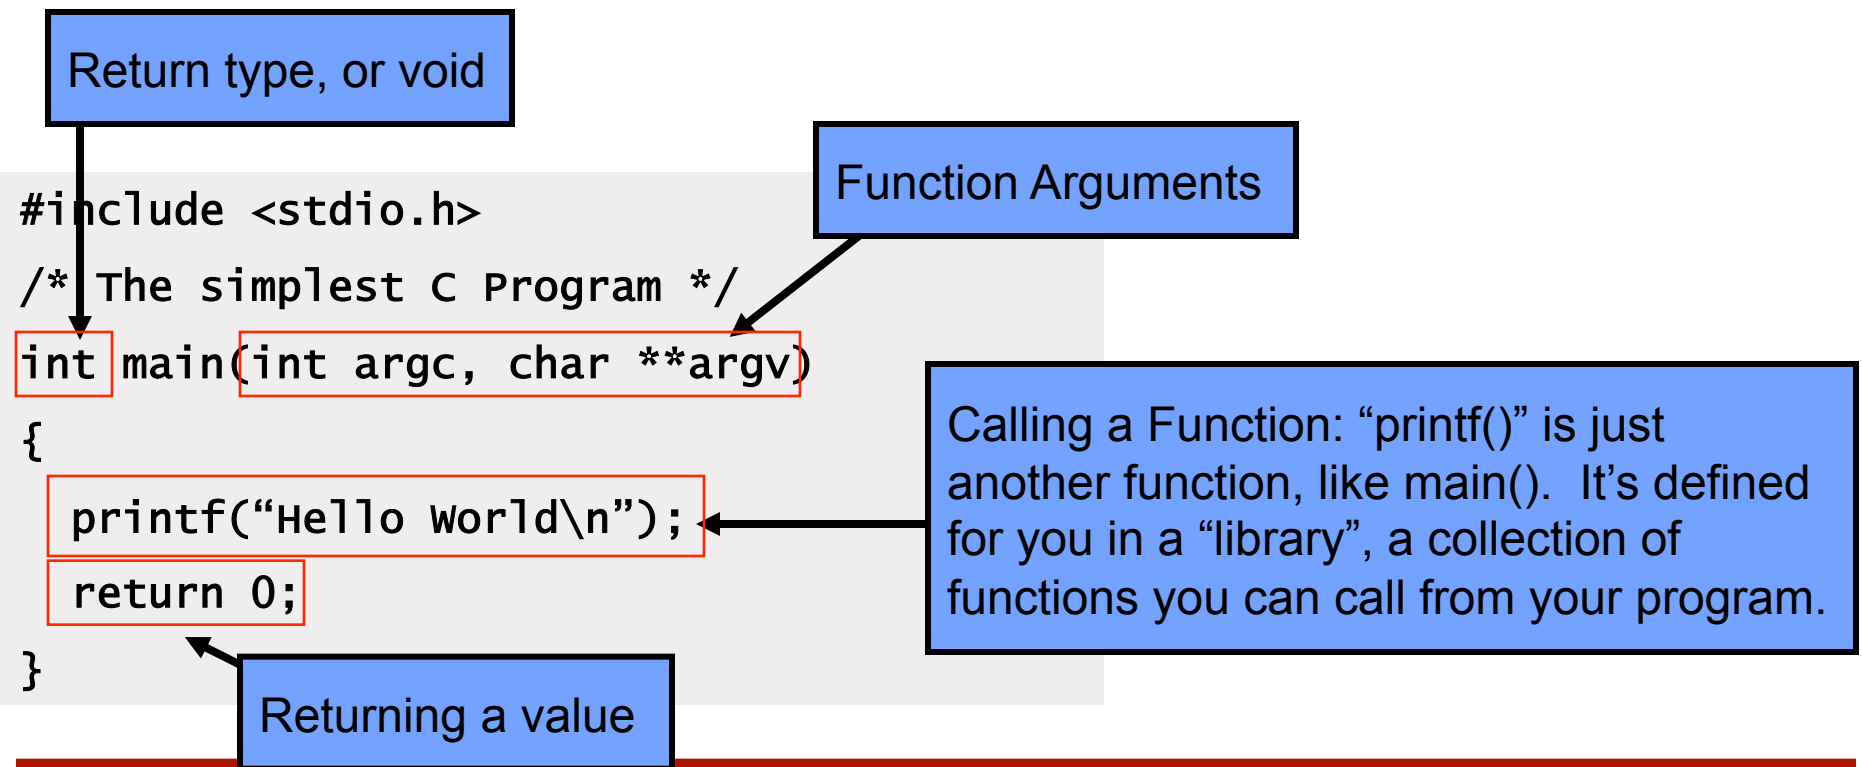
Return type, or void

Function Arguments

#include <stdio.h>

/* The simplest C Program */

int main(int argc, char **argv)

{

printf(“Hello World\n”);

return 0;

}

Calling a Function: “printf()” is just another function, like main(). It’s defined for you in a “library”, a collection of functions you can call from your program.

Returning a value